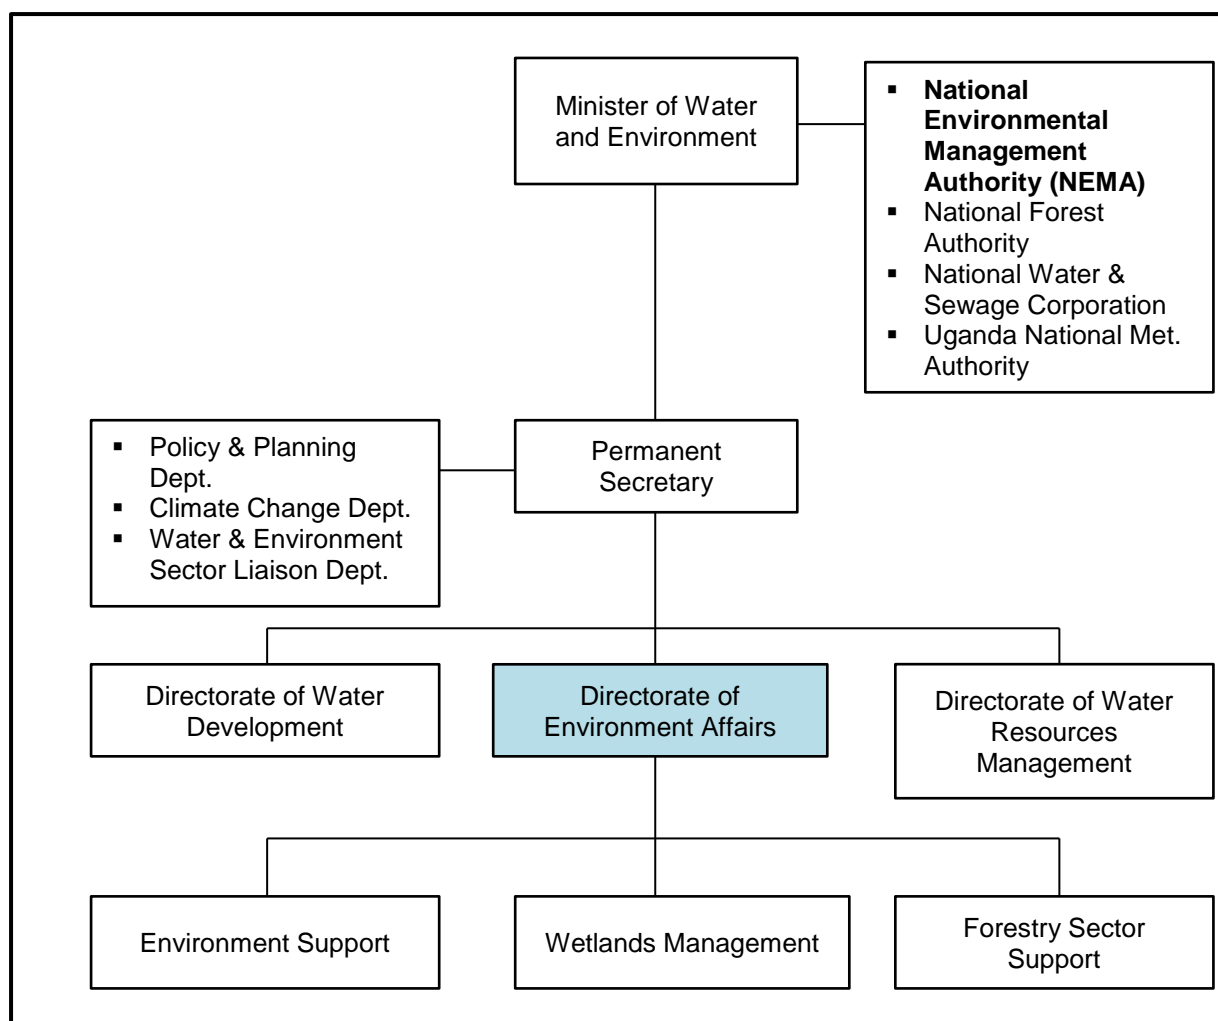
Minister of Water and Environment

- **National Environmental Management Authority (NEMA)**
- National Forest Authority
- National Water & Sewage Corporation
- Uganda National Met. Authority

- Policy & Planning Dept.
- Climate Change Dept.
- Water & Environment Sector Liaison Dept.

Permanent Secretary

Directorate of Water Development

Directorate of Environment Affairs

Directorate of Water Resources Management

Environment Support

Wetlands Management

Forestry Sector Support